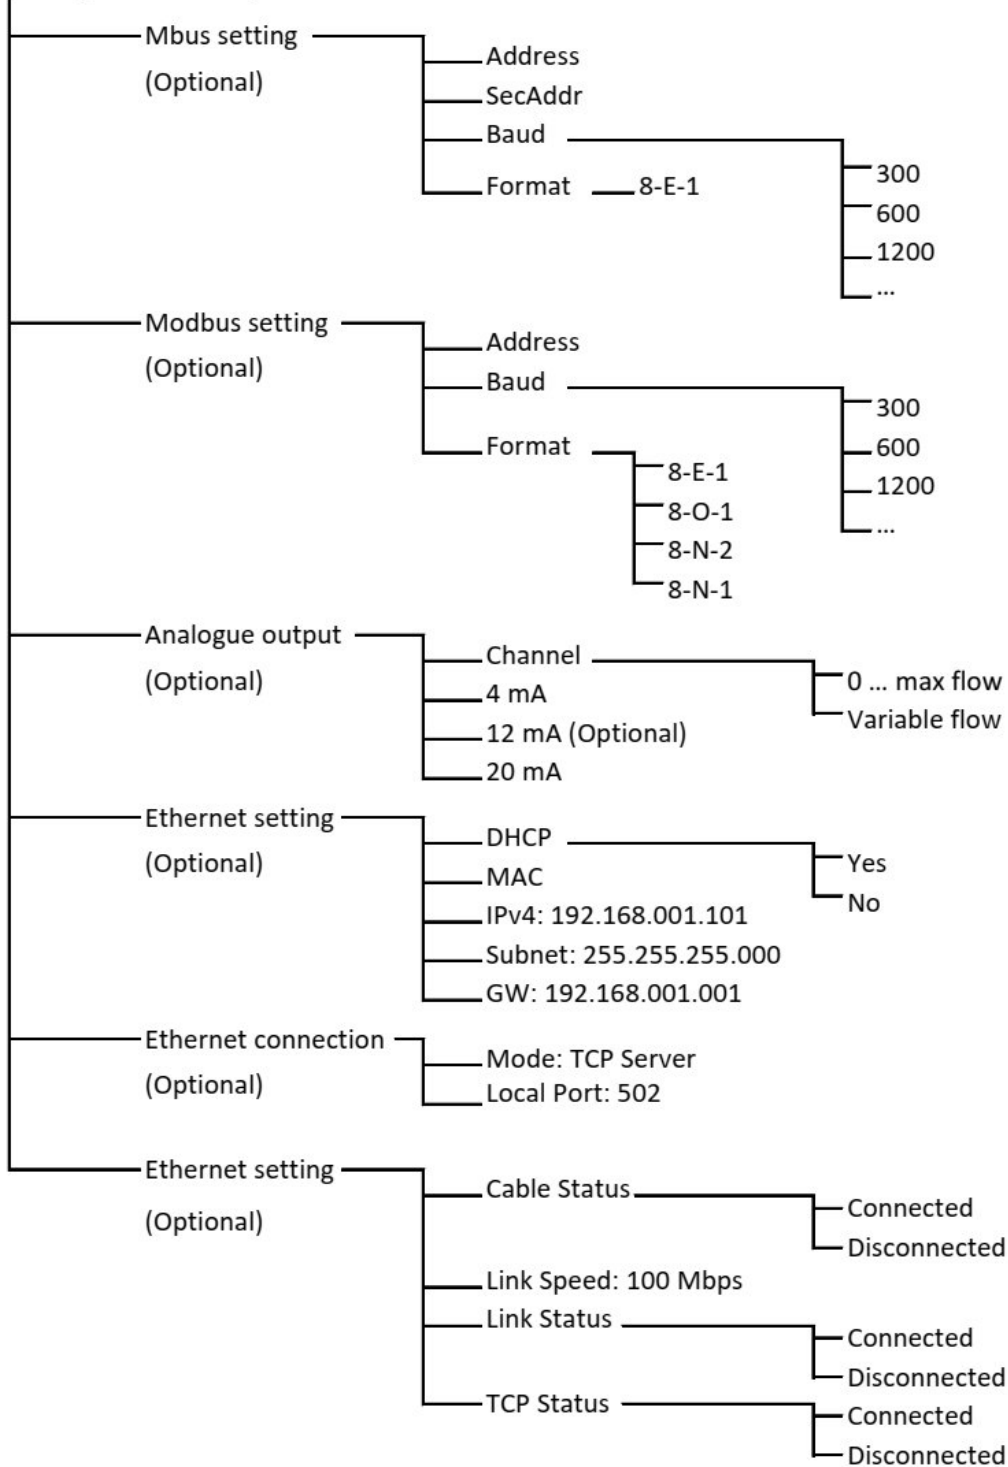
Mbus setting
(Optional)

Address
SecAddr
Baud
Format 8-E-1

300
600
1200
...

Modbus setting
(Optional)

Address
Baud
Format

8-E-1
8-O-1
8-N-2
8-N-1

300
600
1200
...

Analogue output
(Optional)

Channel
4 mA
12 mA (Optional)
20 mA

0 ... max flow
Variable flow

Ethernet setting
(Optional)

DHCP
MAC
IPv4: 192.168.001.101
Subnet: 255.255.255.000
GW: 192.168.001.001

Yes
No

Ethernet connection
(Optional)

Mode: TCP Server
Local Port: 502

Ethernet setting
(Optional)

Cable Status
Link Speed: 100 Mbps
Link Status
TCP Status

Connected
Disconnected
Connected
Disconnected
Connected
Disconnected